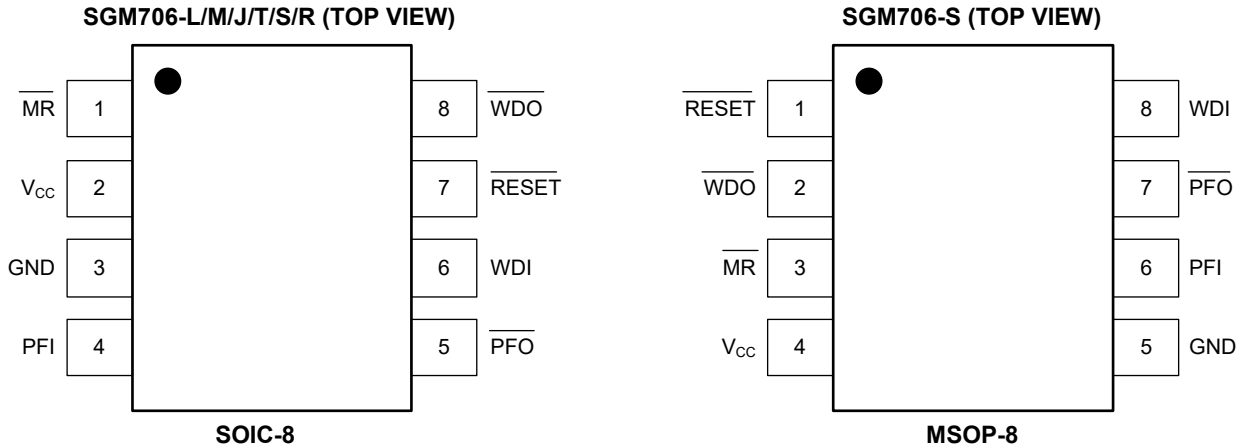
SGM706-L/M/J/T/S/R (TOP VIEW)

$\overline{MR}$ 1
$V_{CC}$ 2
GND 3
PFI 4

8 $\overline{WDO}$
7 $\overline{RESET}$
6 WDI
5 $\overline{PFO}$

SOIC-8

SGM706-S (TOP VIEW)

$\overline{RESET}$ 1
$\overline{WDO}$ 2
$\overline{MR}$ 3
$V_{CC}$ 4

8 WDI
7 $\overline{PFO}$
6 PFI
5 GND

MSOP-8